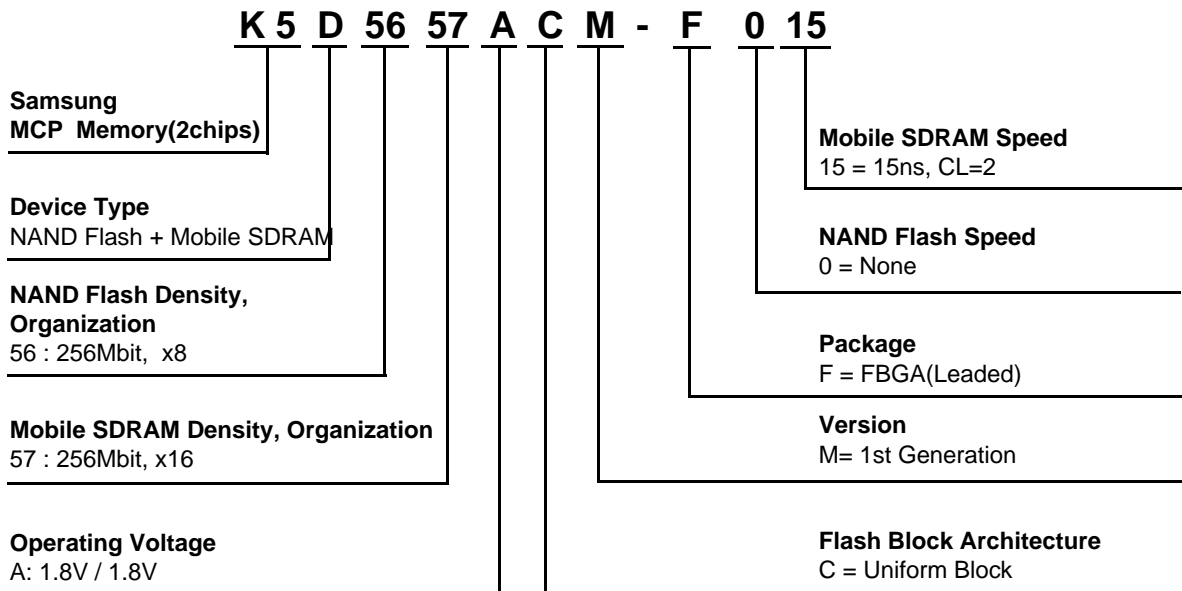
K 5 D 56 57 A C M - F 0 15

Samsung
MCP Memory(2chips)

Device Type
NAND Flash + Mobile SDRAM

NAND Flash Density, Organization
56 : 256Mbit, x8

Mobile SDRAM Density, Organization
57 : 256Mbit, x16

Operating Voltage
A: 1.8V / 1.8V

Mobile SDRAM Speed
15 = 15ns, CL=2

NAND Flash Speed
0 = None

Package
F = FBGA(Leaded)

Version
M= 1st Generation

Flash Block Architecture
C = Uniform Block